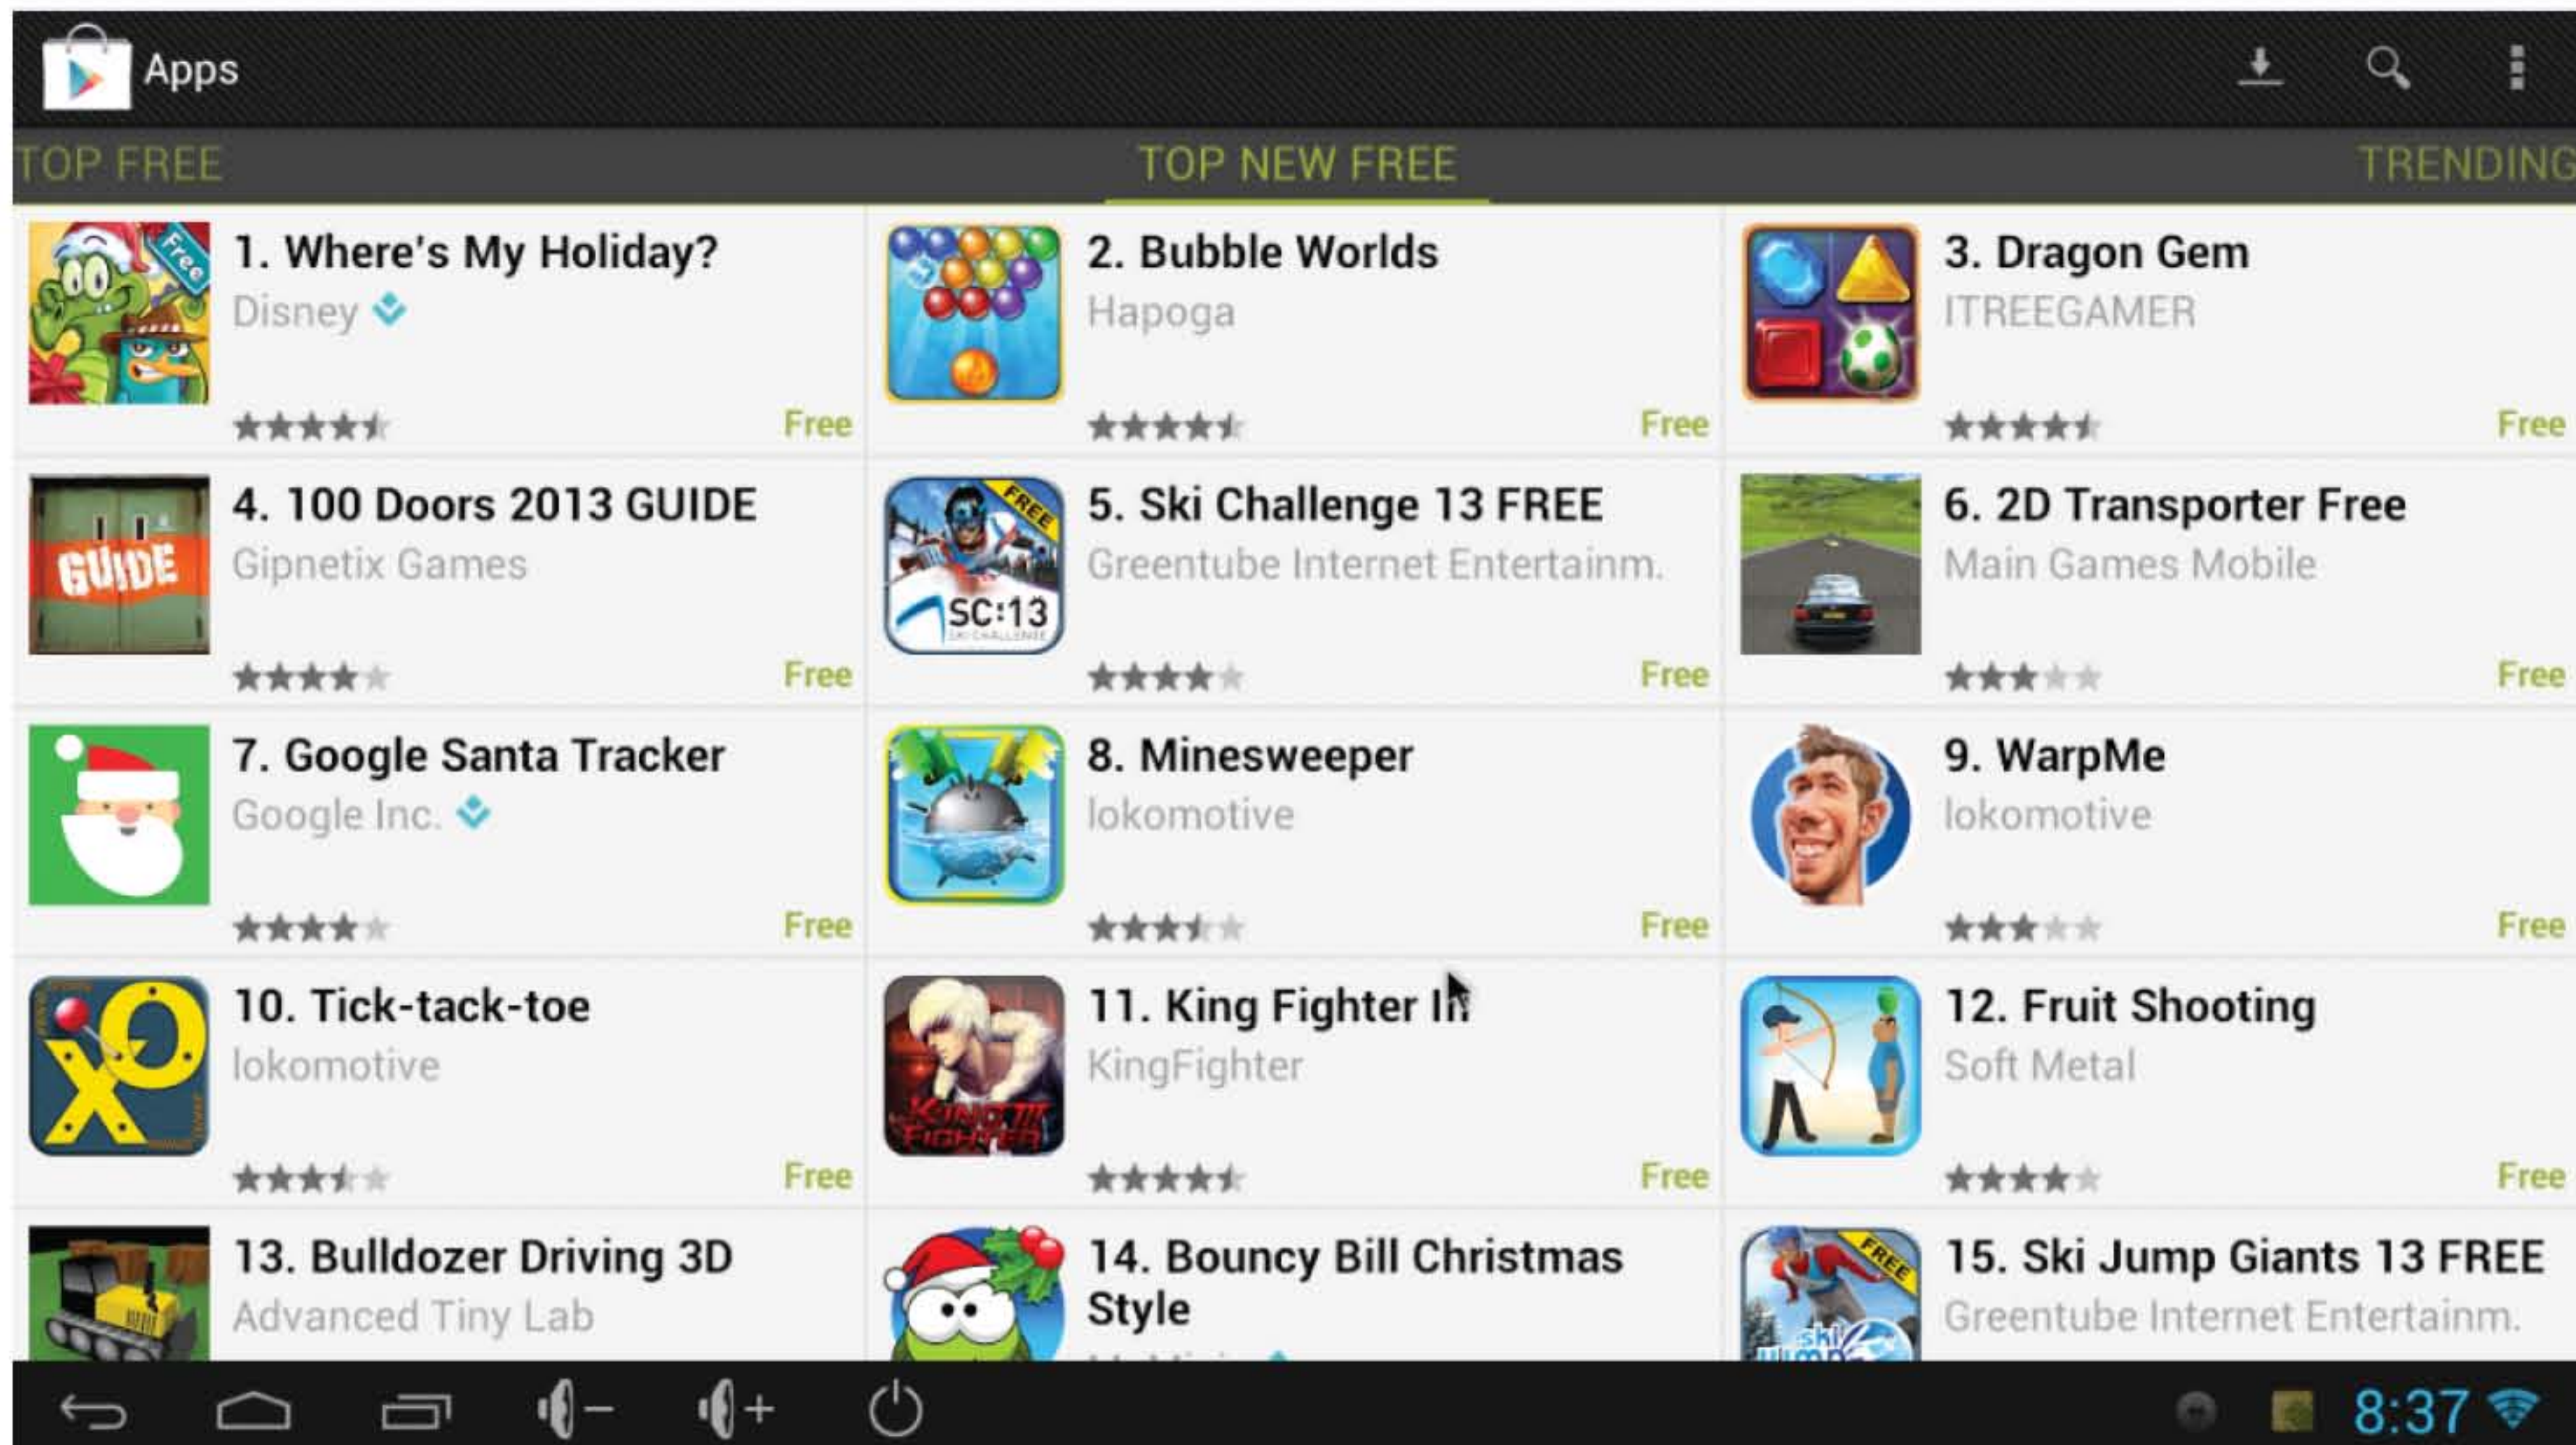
Apps

TOP FREE
TOP NEW FREE
TRENDING

1. Where's My Holiday?
Disney
Free

2. Bubble Worlds
Hapoga
Free

3. Dragon Gem
ITREEGAMER
Free

4. 100 Doors 2013 GUIDE
Gipnetix Games
Free

5. Ski Challenge 13 FREE
Greentube Internet Entertainm.
Free

6. 2D Transporter Free
Main Games Mobile
Free

7. Google Santa Tracker
Google Inc.
Free

8. Minesweeper
lokomotive
Free

9. WarpMe
lokomotive
Free

10. Tick-tack-toe
lokomotive
Free

11. King Fighter II
KingFighter
Free

12. Fruit Shooting
Soft Metal
Free

13. Bulldozer Driving 3D
Advanced Tiny Lab

14. Bouncy Bill Christmas Style
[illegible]

15. Ski Jump Giants 13 FREE
Greentube Internet Entertainm.

8:37